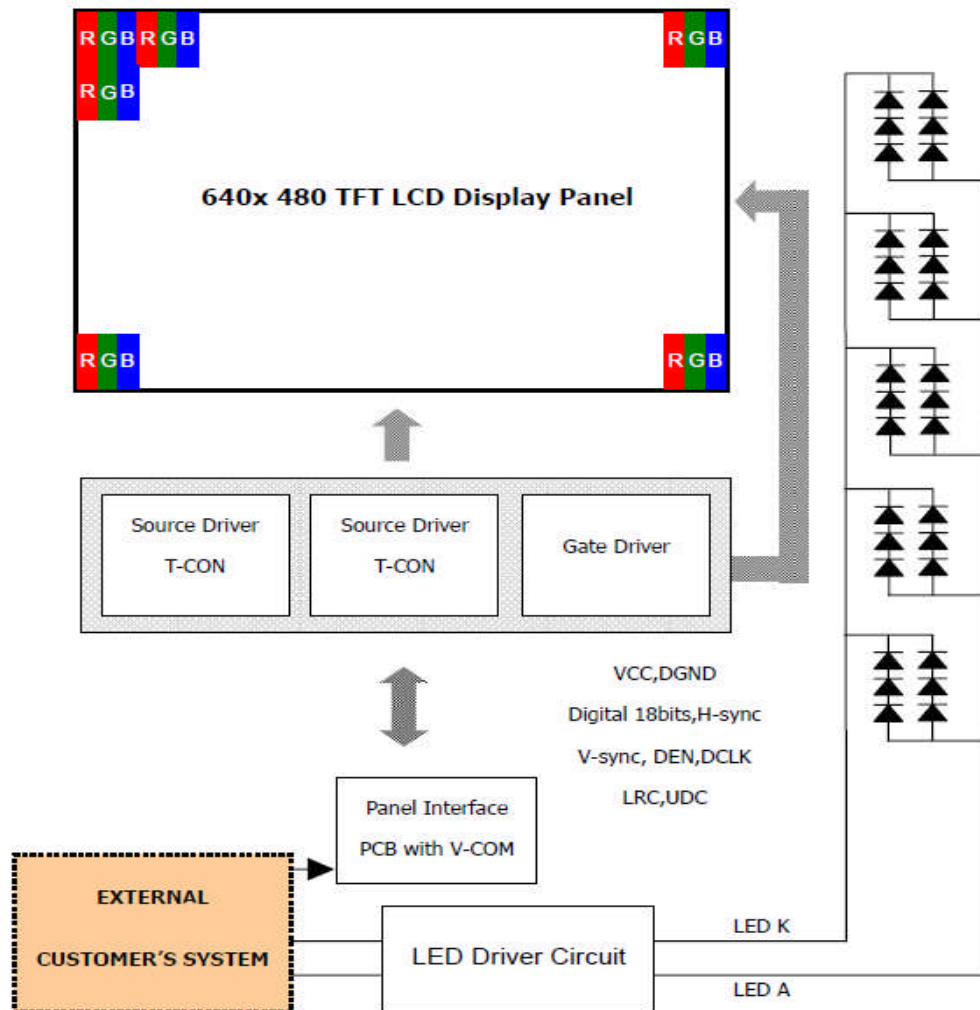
RGB RGB RGB
RGB

640x 480 TFT LCD Display Panel

RGB RGB

Source Driver
T-CON

Source Driver
T-CON

Gate Driver

VCC,DGND
Digital 18bits,H-sync
V-sync, DEN,DCLK
LRC,UDC

Panel Interface
PCB with V-COM

EXTERNAL
CUSTOMER'S SYSTEM

LED Driver Circuit

LED K
LED A